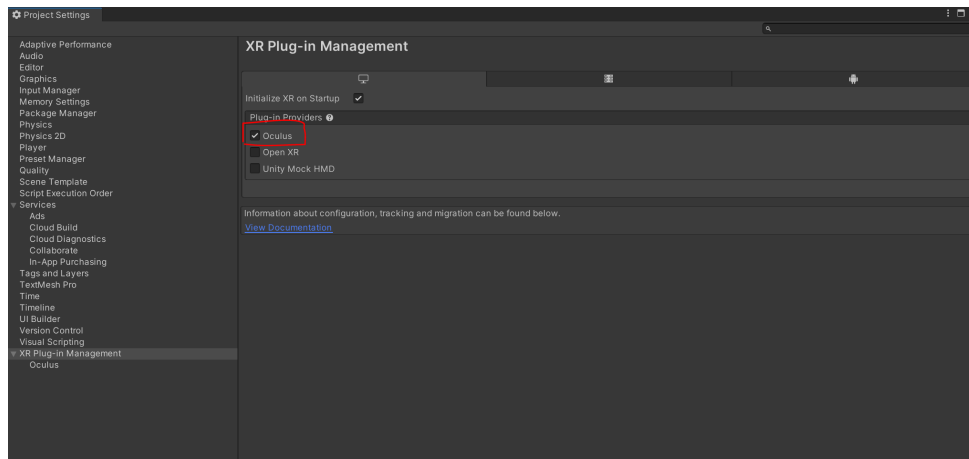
Project Settings

Adaptive Performance
Audio
Editor
Graphics
Input Manager
Memory Settings
Package Manager
Physics
Physics 2D
Player
Preset Manager
Quality
Scene Template
Script Execution Order
Services
Ads
Cloud Build
Cloud Diagnostics
Collaborate
In-App Purchasing
Tags and Layers
TextMesh Pro
Time
Timeline
UI Builder
Version Control
Visual Scripting
XR Plug-in Management
Oculus

XR Plug-in Management

Initialize XR on Startup

Plug-in Providers

Oculus
Open XR
Unity Mock HMD

Information about configuration, tracking and migration can be found below.
View Documentation